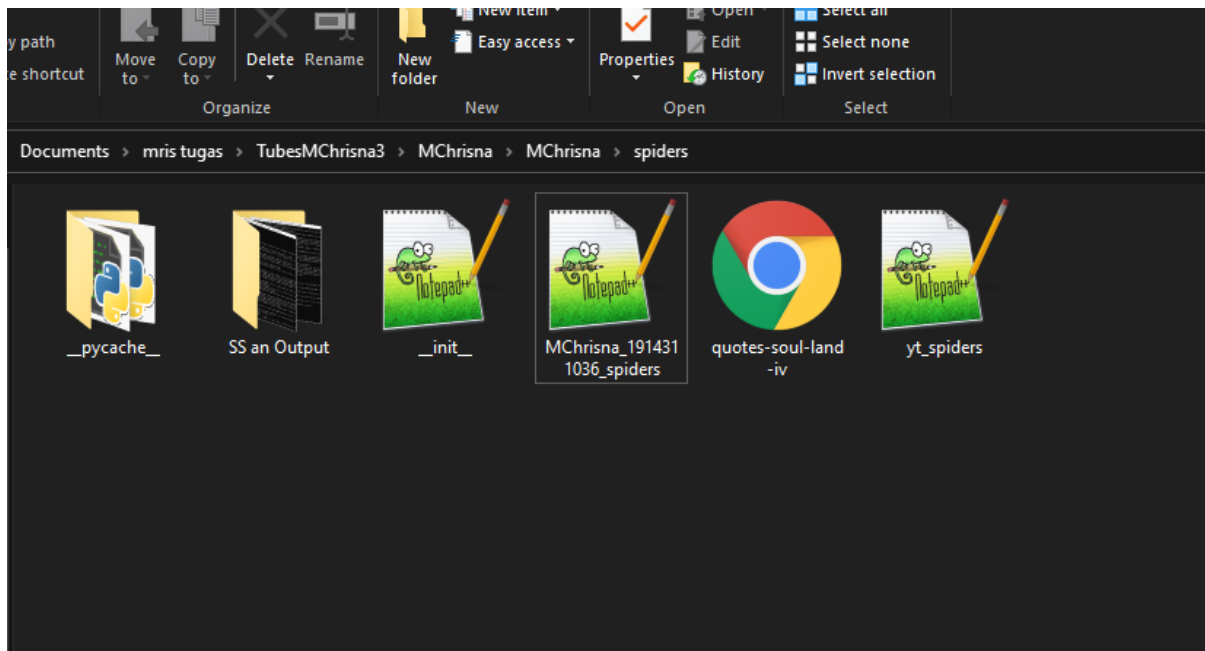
y path
e shortcut

Move to
Copy to
Delete
Rename
Organize

New folder
New item
Easy access
New

Properties
Open
Edit
History
Open

Select all
Select none
Invert selection
Select

Documents › mris tugas › TubesMChrisna3 › MChrisna › MChrisna › spiders

__pycache__
SS an Output
__init__
MChrisna_1914311036_spiders
quotes-soul-land-iv
yt_spiders